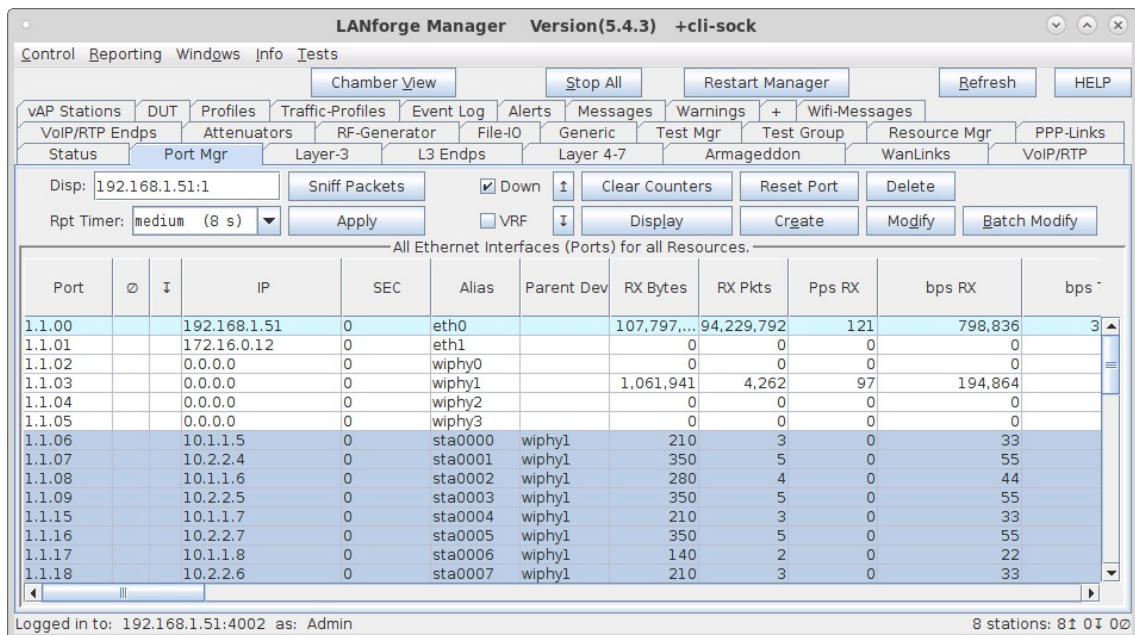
LANforge Manager Version(5.4.3) +cli-sock

Control Reporting Windows Info Tests

Chamber View | Stop All | Restart Manager | Refresh | HELP

vAP Stations | DUT | Profiles | Traffic-Profiles | Event Log | Alerts | Messages | Warnings | + | Wifi-Messages
VoIP/RTP Endps | Attenuators | RF-Generator | File-IO | Generic | Test Mgr | Test Group | Resource Mgr | PPP-Links
Status | Port Mgr | Layer-3 | L3 Endps | Layer 4-7 | Armageddon | WanLinks | VoIP/RTP

Disp: 192.168.1.51:1 | Sniff Packets | Down | ↥ | Clear Counters | Reset Port | Delete
Rpt Timer: medium (8 s) | Apply | VRF | ↧ | Display | Create | Modify | Batch Modify

All Ethernet Interfaces (Ports) for all Resources.

| Port | ⊘ | ↧ | IP | SEC | Alias | Parent Dev | RX Bytes | RX Pkts | Pps RX | bps RX | bps |
|---|---|---|---|---|---|---|---|---|---|---|---|
| 1.1.00 | | | 192.168.1.51 | 0 | eth0 | | 107,797,... | 94,229,792 | 121 | 798,836 | 3 |
| 1.1.01 | | | 172.16.0.12 | 0 | eth1 | | 0 | 0 | 0 | 0 | |
| 1.1.02 | | | 0.0.0.0 | 0 | wiphy0 | | 0 | 0 | 0 | 0 | |
| 1.1.03 | | | 0.0.0.0 | 0 | wiphy1 | | 1,061,941 | 4,262 | 97 | 194,864 | |
| 1.1.04 | | | 0.0.0.0 | 0 | wiphy2 | | 0 | 0 | 0 | 0 | |
| 1.1.05 | | | 0.0.0.0 | 0 | wiphy3 | | 0 | 0 | 0 | 0 | |
| 1.1.06 | | | 10.1.1.5 | 0 | sta0000 | wiphy1 | 210 | 3 | 0 | 33 | |
| 1.1.07 | | | 10.2.2.4 | 0 | sta0001 | wiphy1 | 350 | 5 | 0 | 55 | |
| 1.1.08 | | | 10.1.1.6 | 0 | sta0002 | wiphy1 | 280 | 4 | 0 | 44 | |
| 1.1.09 | | | 10.2.2.5 | 0 | sta0003 | wiphy1 | 350 | 5 | 0 | 55 | |
| 1.1.15 | | | 10.1.1.7 | 0 | sta0004 | wiphy1 | 210 | 3 | 0 | 33 | |
| 1.1.16 | | | 10.2.2.7 | 0 | sta0005 | wiphy1 | 350 | 5 | 0 | 55 | |
| 1.1.17 | | | 10.1.1.8 | 0 | sta0006 | wiphy1 | 140 | 2 | 0 | 22 | |
| 1.1.18 | | | 10.2.2.6 | 0 | sta0007 | wiphy1 | 210 | 3 | 0 | 33 | |

Logged in to: 192.168.1.51:4002 as: Admin
8 stations: 8↥ 0↧ 0⊘